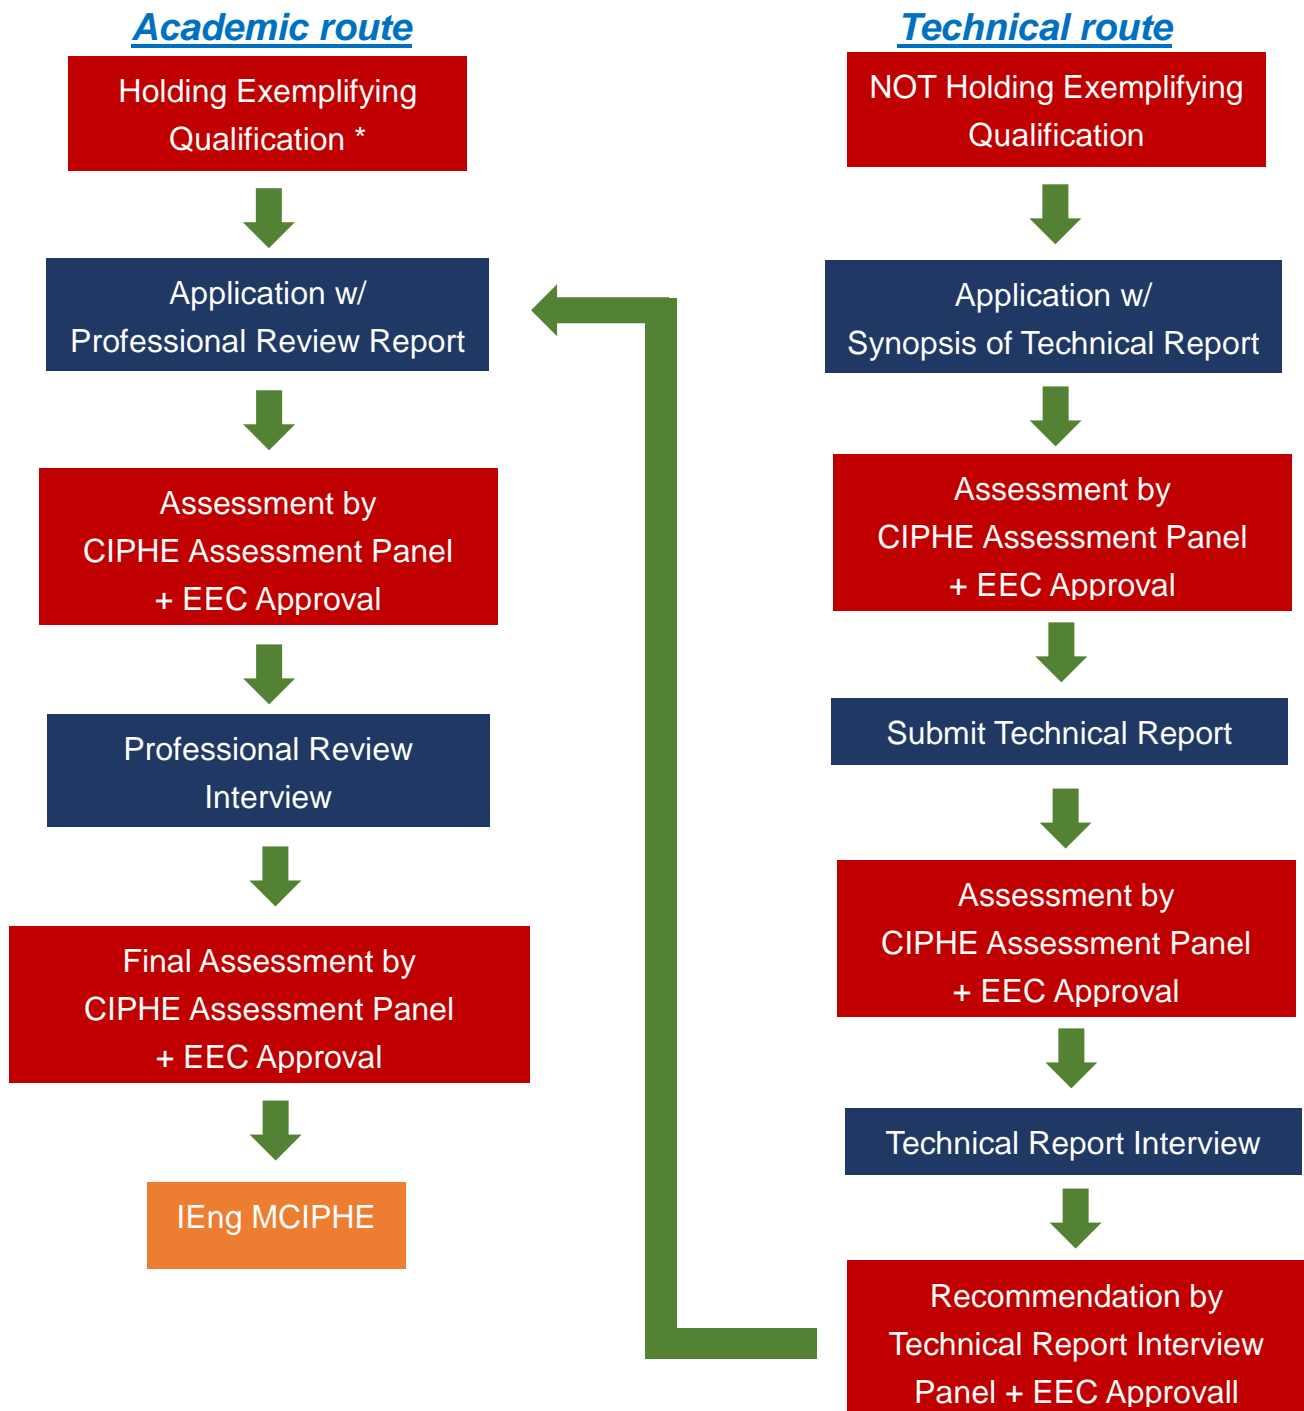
Academic route

Holding Exemplifying Qualification *

Application w/ Professional Review Report

Assessment by CIPHE Assessment Panel + EEC Approval

Professional Review Interview

Final Assessment by CIPHE Assessment Panel + EEC Approval

IEng MCIPHE

Technical route

NOT Holding Exemplifying Qualification

Application w/ Synopsis of Technical Report

Assessment by CIPHE Assessment Panel + EEC Approval

Submit Technical Report

Assessment by CIPHE Assessment Panel + EEC Approval

Technical Report Interview

Recommendation by Technical Report Interview Panel + EEC Approvall